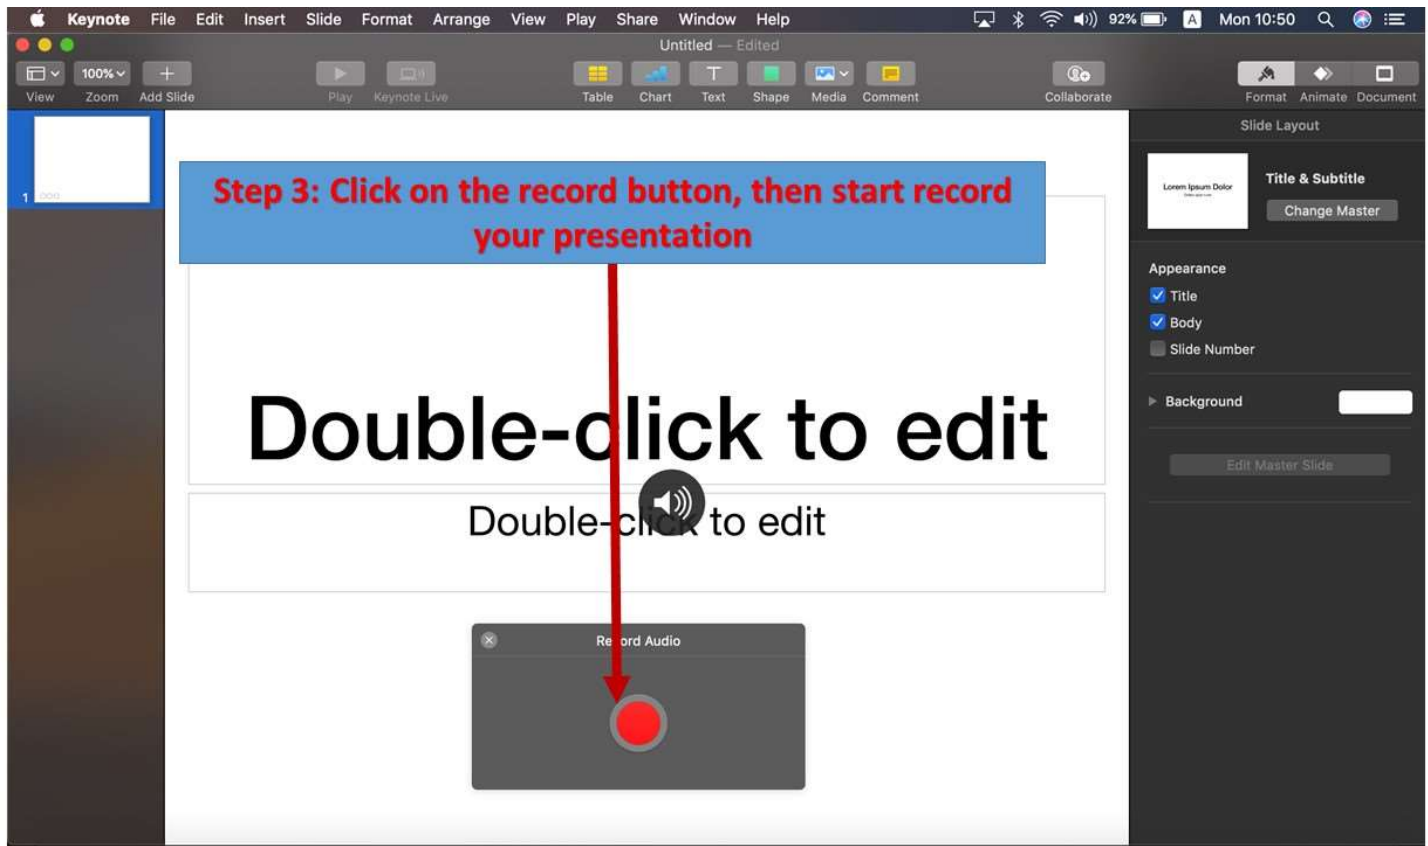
Keynote File Edit Insert Slide Format Arrange View Play Share Window Help

92% A Mon 10:50

Untitled — Edited

View 100% Zoom Add Slide Play Keynote Live Table Chart Text Shape Media Comment Collaborate Format Animate Document

1

Step 3: Click on the record button, then start record your presentation

Double-click to edit

Double-click to edit

Record Audio

Slide Layout

Lorem Ipsum Dolor

Title & Subtitle

Change Master

Appearance

Title

Body

Slide Number

Background

Edit Master Slide